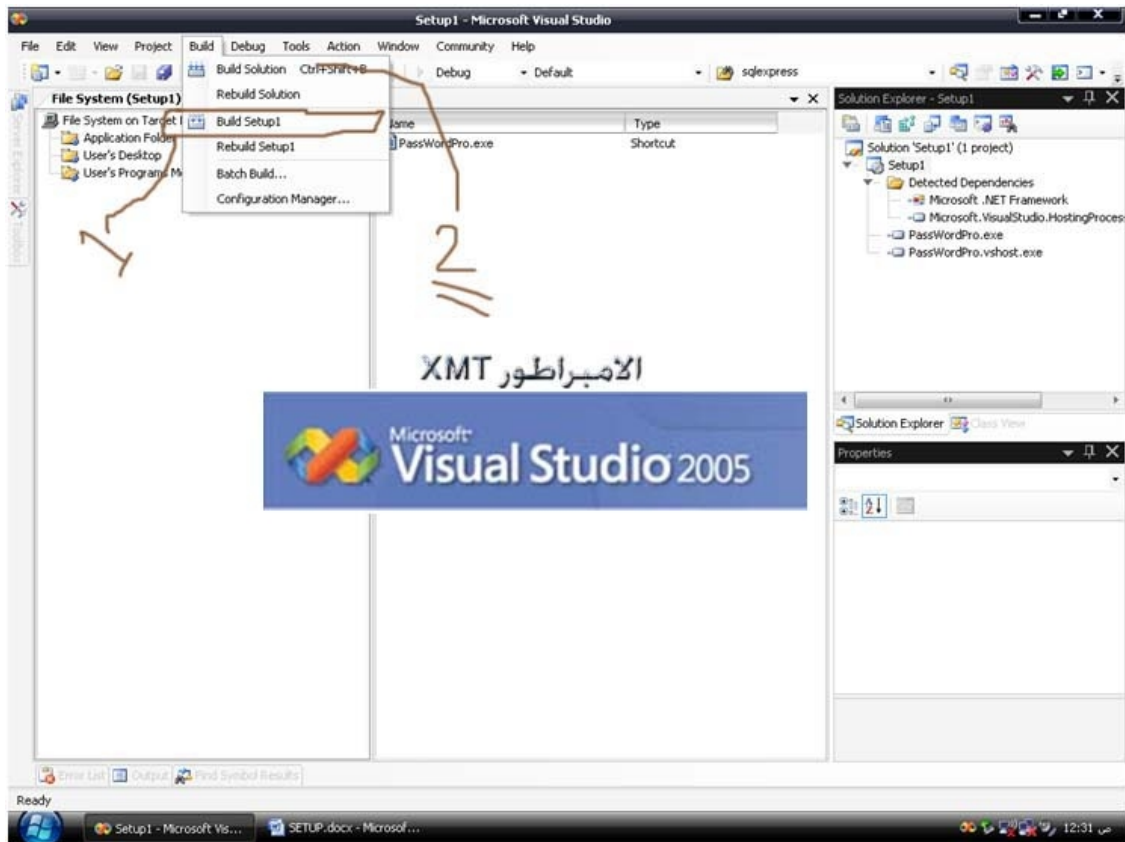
Setup1 - Microsoft Visual Studio

File Edit View Project Build Debug Tools Action Window Community Help

Debug Default sqlexpress

File System (Setup1)

File System on Target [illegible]
Application Folder
User's Desktop
User's Programs M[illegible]

Build Solution Ctrl+Shift+B
Rebuild Solution
Build Setup1
Rebuild Setup1
Batch Build...
Configuration Manager...

| Name | Type |
|---|---|
| PassWordPro.exe | Shortcut |

1

2

الامبراطور XMT

Microsoft
Visual Studio 2005

Solution Explorer - Setup1

Solution 'Setup1' (1 project)
Setup1
Detected Dependencies
Microsoft .NET Framework
Microsoft.VisualStudio.HostingProcess
PassWordPro.exe
PassWordPro.vshost.exe

Solution Explorer Class View

Properties

Error List Output Find Symbol Results

Ready

Setup1 - Microsoft Vis...
SETUP.docx - Microsof...
12:31 ص